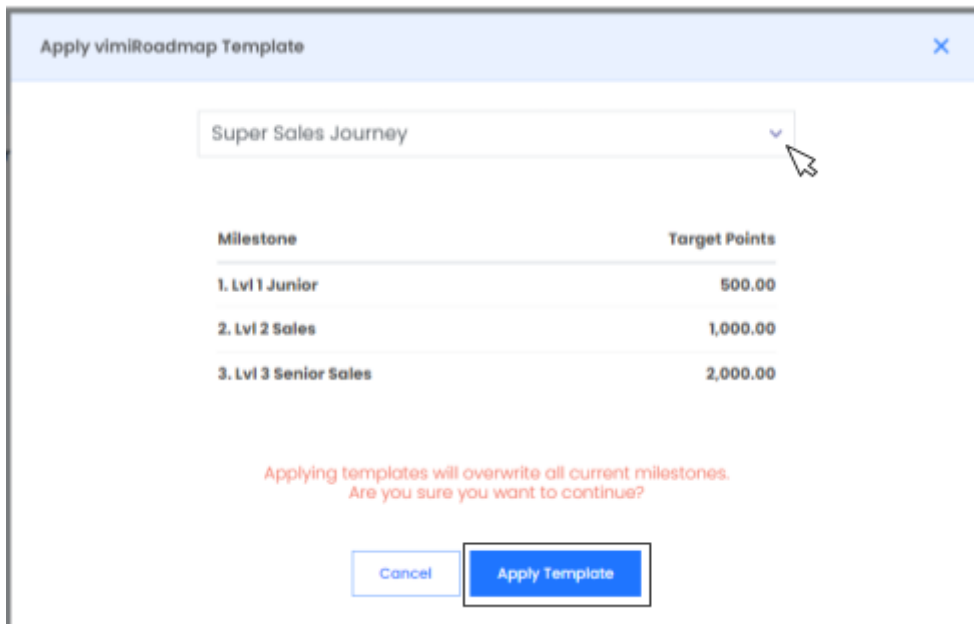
Apply vimiRoadmap Template

×

Super Sales Journey

| Milestone | Target Points |
|---|---|
| 1. Lvl 1 Junior | 500.00 |
| 2. Lvl 2 Sales | 1,000.00 |
| 3. Lvl 3 Senior Sales | 2,000.00 |

Applying templates will overwrite all current milestones. Are you sure you want to continue?

Cancel

Apply Template